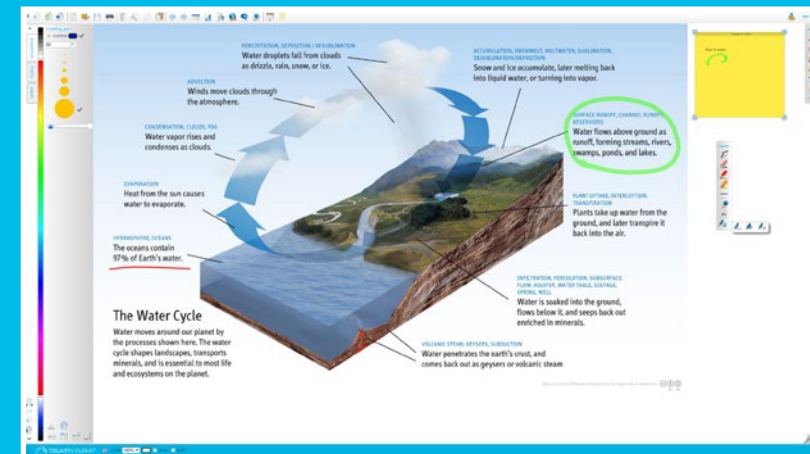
PRECIPITATION, DEPOSITION / DESUBLIMATION
Water droplets fall from clouds as drizzle, rain, snow, or ice.

ACCUMULATION, SNOWMELT, MELTWATER, SUBLIMATION, DESUBLIMATION/DEPOSITION
Snow and ice accumulate, later melting back into liquid water, or turning into vapor.

ADVECTION
Winds move clouds through the atmosphere.

SURFACE RUNOFF, CHANNEL RUNOFF, RESERVOIRS
Water flows above ground as runoff, forming streams, rivers, swamps, ponds, and lakes.

CONDENSATION, CLOUDS, FOG
Water vapor rises and condenses as clouds.

EVAPORATION
Heat from the sun causes water to evaporate.

PLANT UPTAKE, INTERCEPTION, TRANSPIRATION
Plants take up water from the ground, and later transpire it back into the air.

HYDROSPHERE, OCEANS
The oceans contain 97% of Earth's water.

INFILTRATION, PERCOLATION, SUBSURFACE FLOW, AQUIFER, WATER TABLE, SEEPAGE, SPRING, WELL
Water is soaked into the ground, flows below it, and seeps back out enriched in minerals.

The Water Cycle
Water moves around our planet by the processes shown here. The water cycle shapes landscapes, transports minerals, and is essential to most life and ecosystems on the planet.

VOLCANIC STEAM, GEYSERS, SUBDUCTION
Water penetrates the earth's crust, and comes back out as geysers or volcanic steam

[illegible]